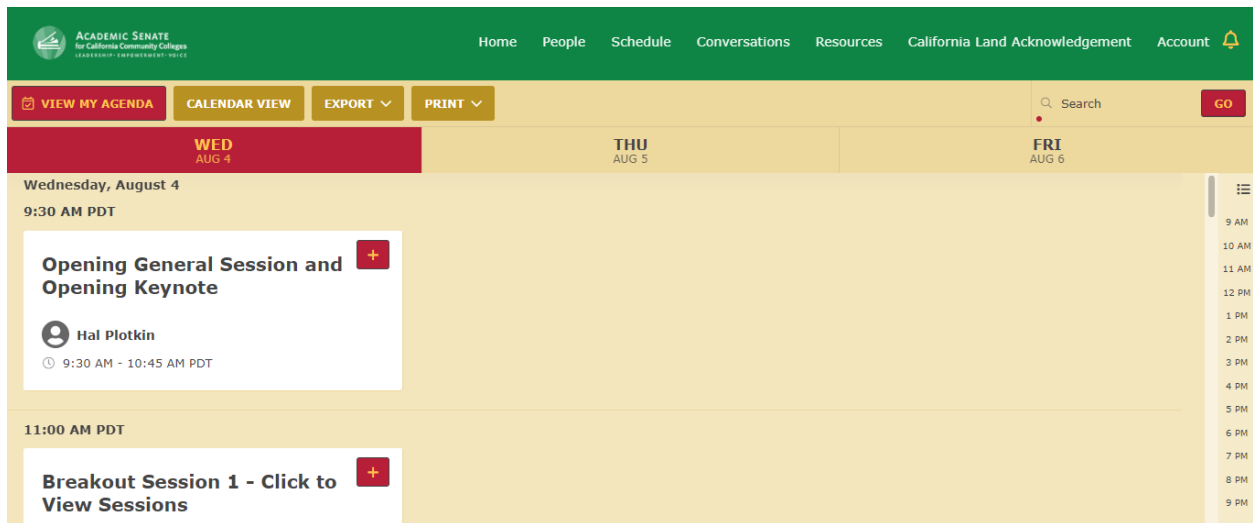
ACADEMIC SENATE
for California Community Colleges
LEADERSHIP · EMPOWERMENT · VOICE

Home People Schedule Conversations Resources California Land Acknowledgement Account

VIEW MY AGENDA CALENDAR VIEW EXPORT PRINT

Search GO

WED
AUG 4

THU
AUG 5

FRI
AUG 6

Wednesday, August 4

9:30 AM PDT

Opening General Session and Opening Keynote

+

Hal Plotkin

9:30 AM - 10:45 AM PDT

11:00 AM PDT

Breakout Session 1 - Click to View Sessions

+

9 AM
10 AM
11 AM
12 PM
1 PM
2 PM
3 PM
4 PM
5 PM
6 PM
7 PM
8 PM
9 PM